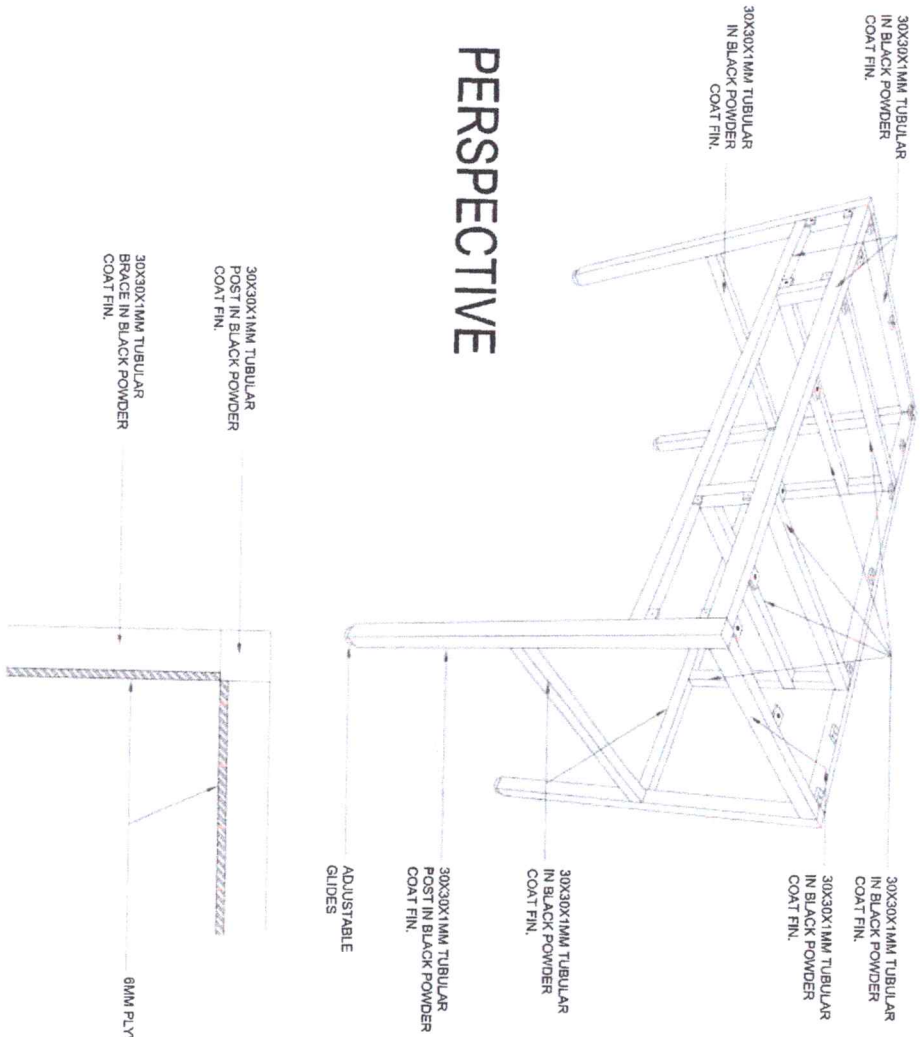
PERSPECTIVE

30X30X1MM TUBULAR IN BLACK POWDER COAT FIN.

30X30X1MM TUBULAR IN BLACK POWDER COAT FIN.

30X30X1MM TUBULAR POST IN BLACK POWDER COAT FIN.

30X30X1MM TUBULAR BRACE IN BLACK POWDER COAT FIN.

30X30X1MM TUBULAR IN BLACK POWDER COAT FIN.

30X30X1MM TUBULAR IN BLACK POWDER COAT FIN.

30X30X1MM TUBULAR IN BLACK POWDER COAT FIN.

30X30X1MM TUBULAR POST IN BLACK POWDER COAT FIN.

ADJUSTABLE GLIDES

6MM PLY